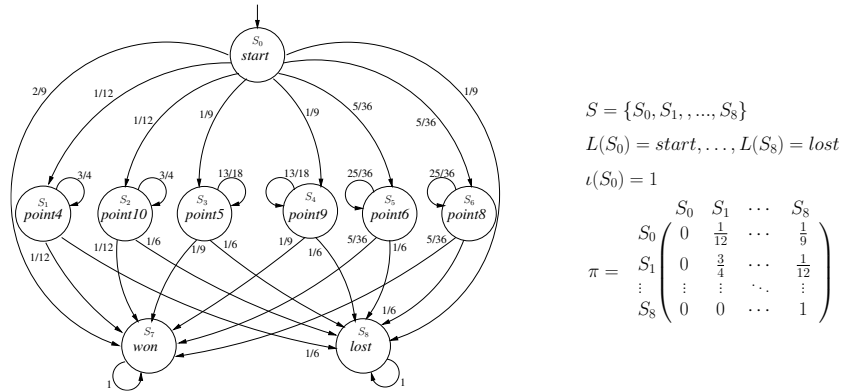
$S_0$ start

2/9

1/12

1/12

1/9

1/9

5/36

5/36

1/9

3/4

3/4

13/18

13/18

25/36

25/36

$S_1$ point4

$S_2$ point10

$S_3$ point5

$S_4$ point9

$S_5$ point6

$S_6$ point8

1/12

1/12

1/6

1/9

1/6

1/9

1/6

5/36

5/36

1/6

1/6

$S_7$ won

$S_8$ lost

1

1

$S = \{S_0, S_1, , ..., S_8\}$

$L(S_0) = start, \ldots, L(S_8) = lost$

$\iota(S_0) = 1$

$\pi = \begin{array}{c} \\ S_0 \\ S_1 \\ \vdots \\ S_8 \end{array} \begin{array}{c} \begin{array}{cccc} S_0 & S_1 & \cdots & S_8 \end{array} \\ \left( \begin{array}{cccc} 0 & \frac{1}{12} & \cdots & \frac{1}{9} \\ 0 & \frac{3}{4} & \cdots & \frac{1}{12} \\ \vdots & \vdots & \ddots & \vdots \\ 0 & 0 & \cdots & 1 \end{array} \right) \end{array}$